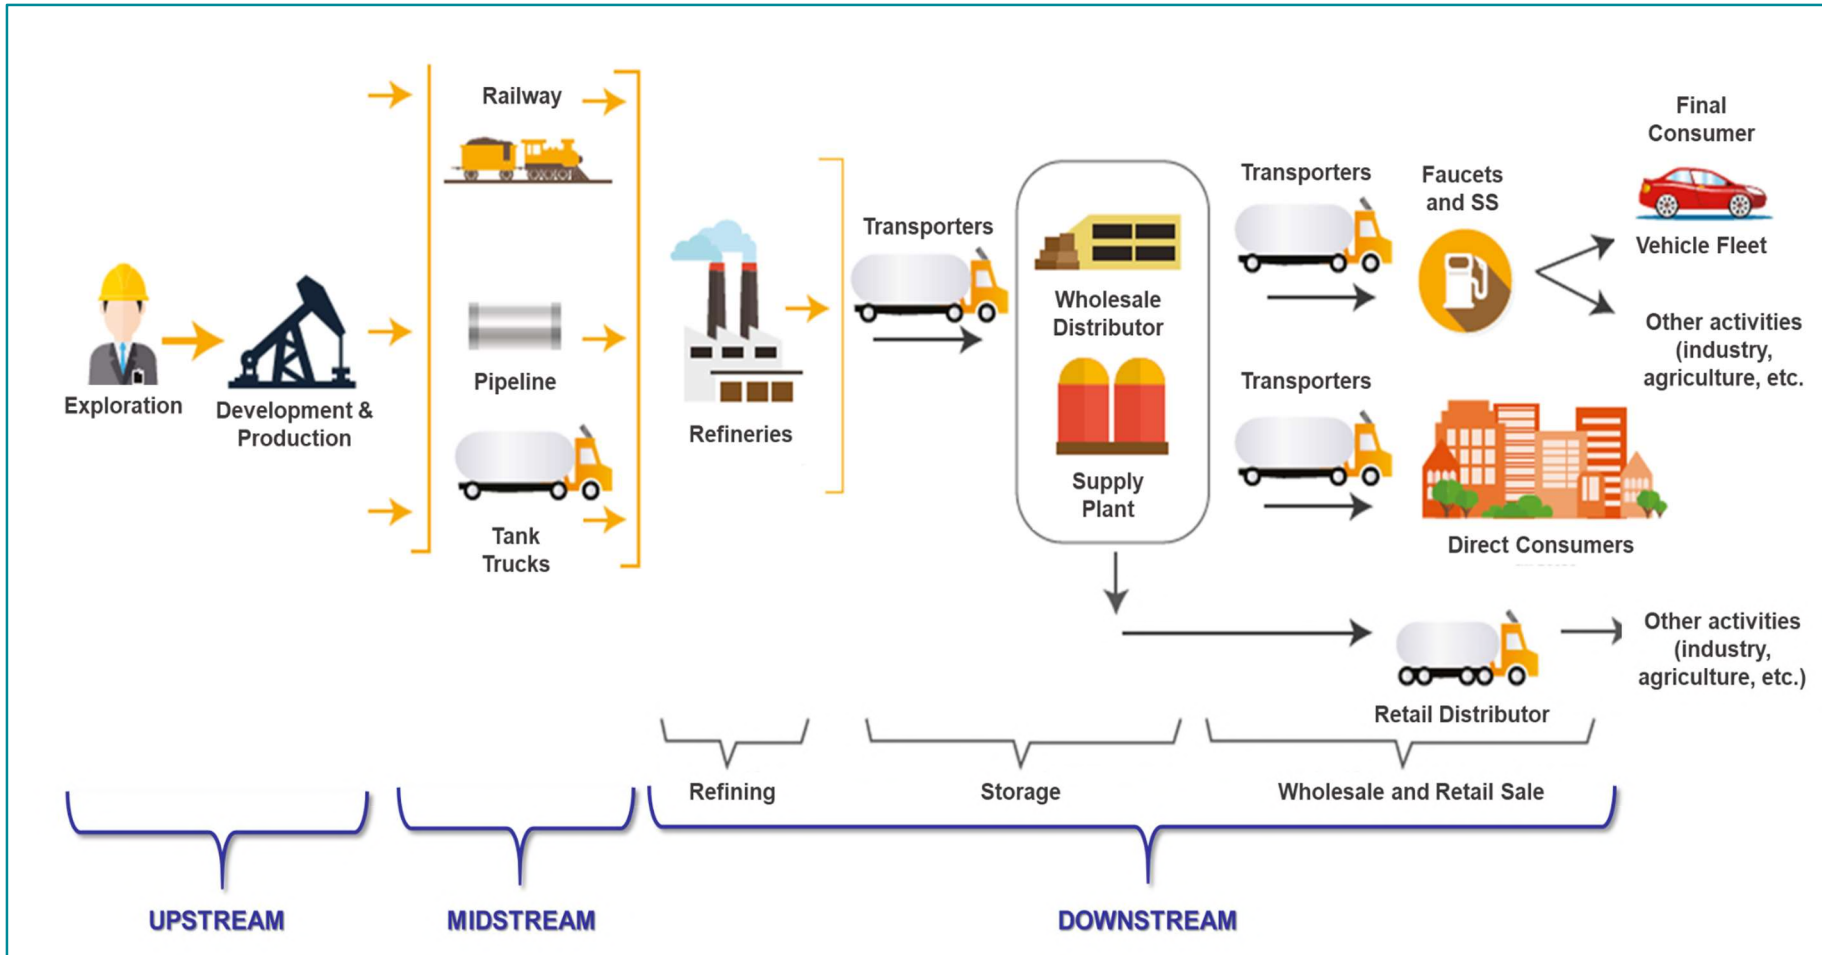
Exploration

Development & Production

Railway

Pipeline

Tank Trucks

Refineries

Transporters

Wholesale Distributor

Supply Plant

Transporters

Faucets and SS

Final Consumer

Vehicle Fleet

Other activities (industry, agriculture, etc.

Transporters

Direct Consumers

Retail Distributor

Other activities (industry, agriculture, etc.)

Refining

Storage

Wholesale and Retail Sale

UPSTREAM

MIDSTREAM

DOWNSTREAM